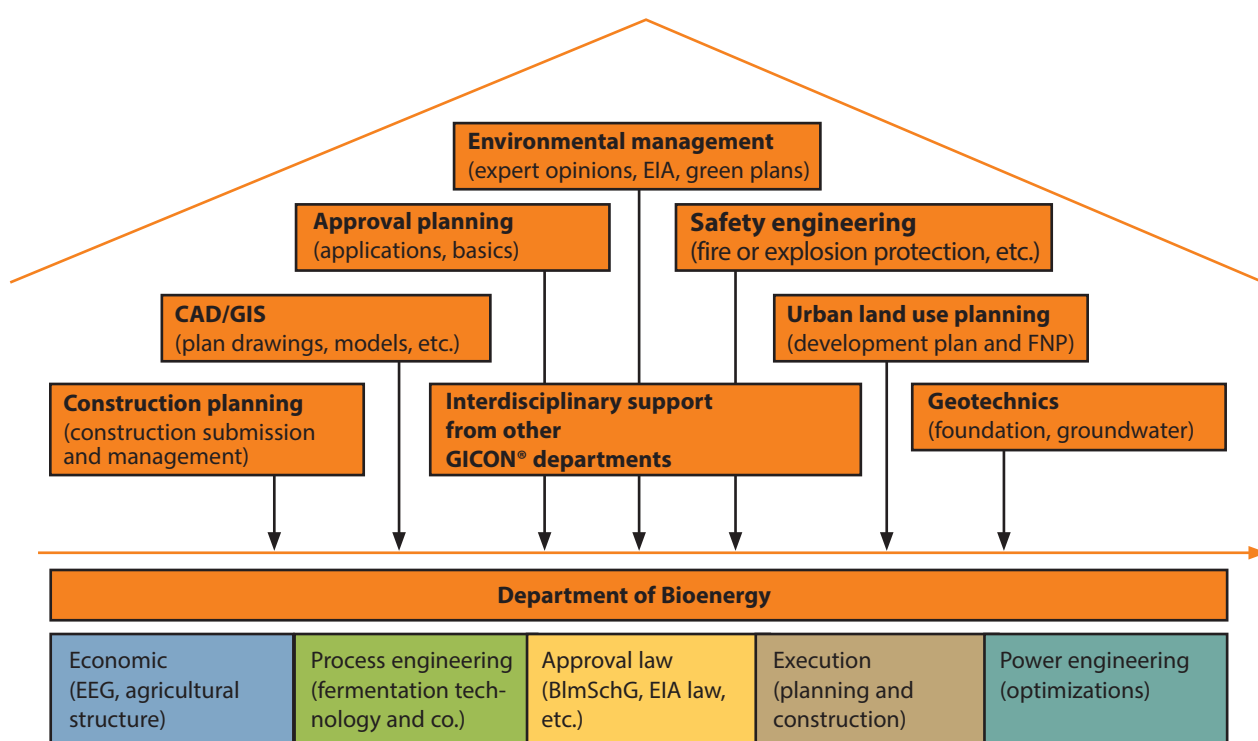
Environmental management
(expert opinions, EIA, green plans)

Approval planning
(applications, basics)

Safety engineering
(fire or explosion protection, etc.)

CAD/GIS
(plan drawings, models, etc.)

Urban land use planning
(development plan and FNP)

Construction planning
(construction submission and management)

Interdisciplinary support from other GICON® departments

Geotechnics
(foundation, groundwater)

Department of Bioenergy

Economic
(EEG, agricultural structure)

Process engineering
(fermentation technology and co.)

Approval law
(BlmSchG, EIA law, etc.)

Execution
(planning and construction)

Power engineering
(optimizations)